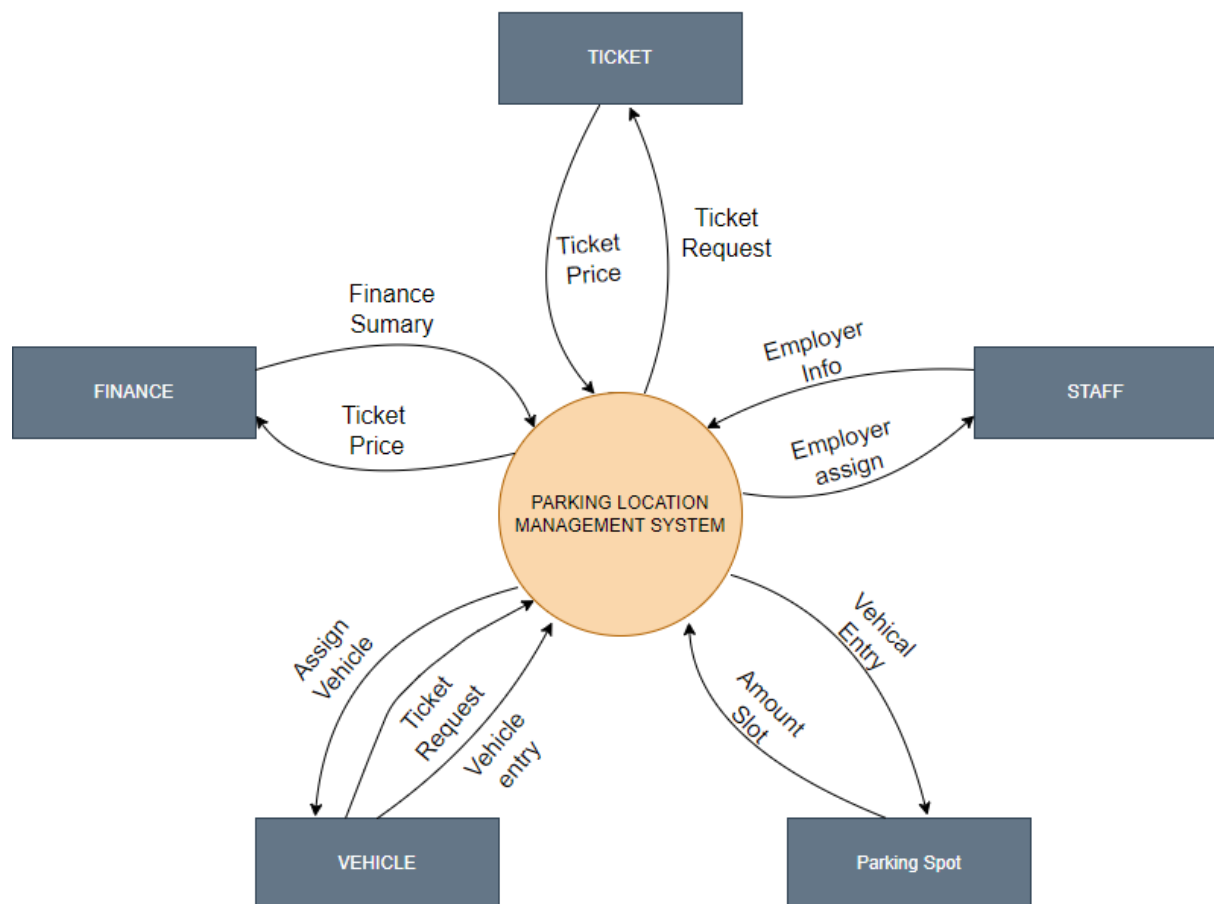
TICKET

Ticket Price

Ticket Request

Finance Sumary

FINANCE

Ticket Price

Employer Info

STAFF

Employer assign

PARKING LOCATION MANAGEMENT SYSTEM

Assign Vehicle

Ticket Request

Vehicle entry

Amount Slot

Vehical Entry

VEHICLE

Parking Spot